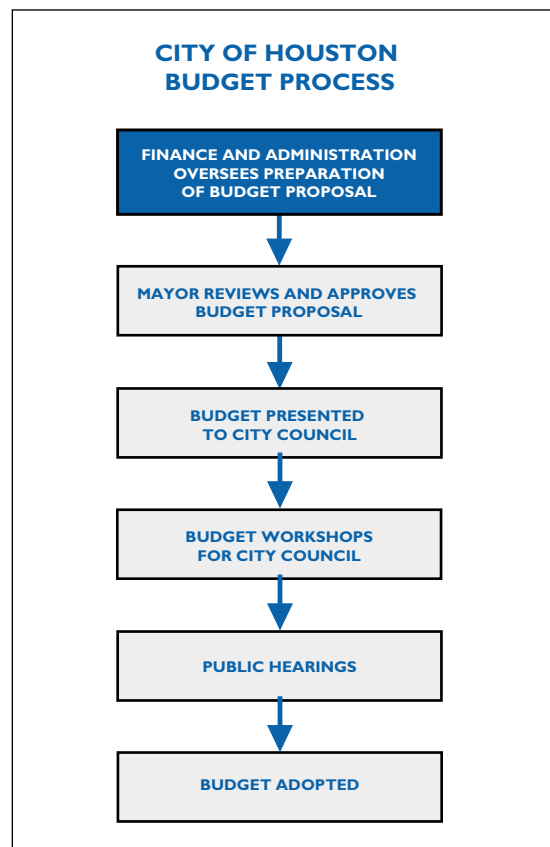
CITY OF HOUSTON
BUDGET PROCESS

FINANCE AND ADMINISTRATION OVERSEES PREPARATION OF BUDGET PROPOSAL

MAYOR REVIEWS AND APPROVES BUDGET PROPOSAL

BUDGET PRESENTED TO CITY COUNCIL

BUDGET WORKSHOPS FOR CITY COUNCIL

PUBLIC HEARINGS

BUDGET ADOPTED